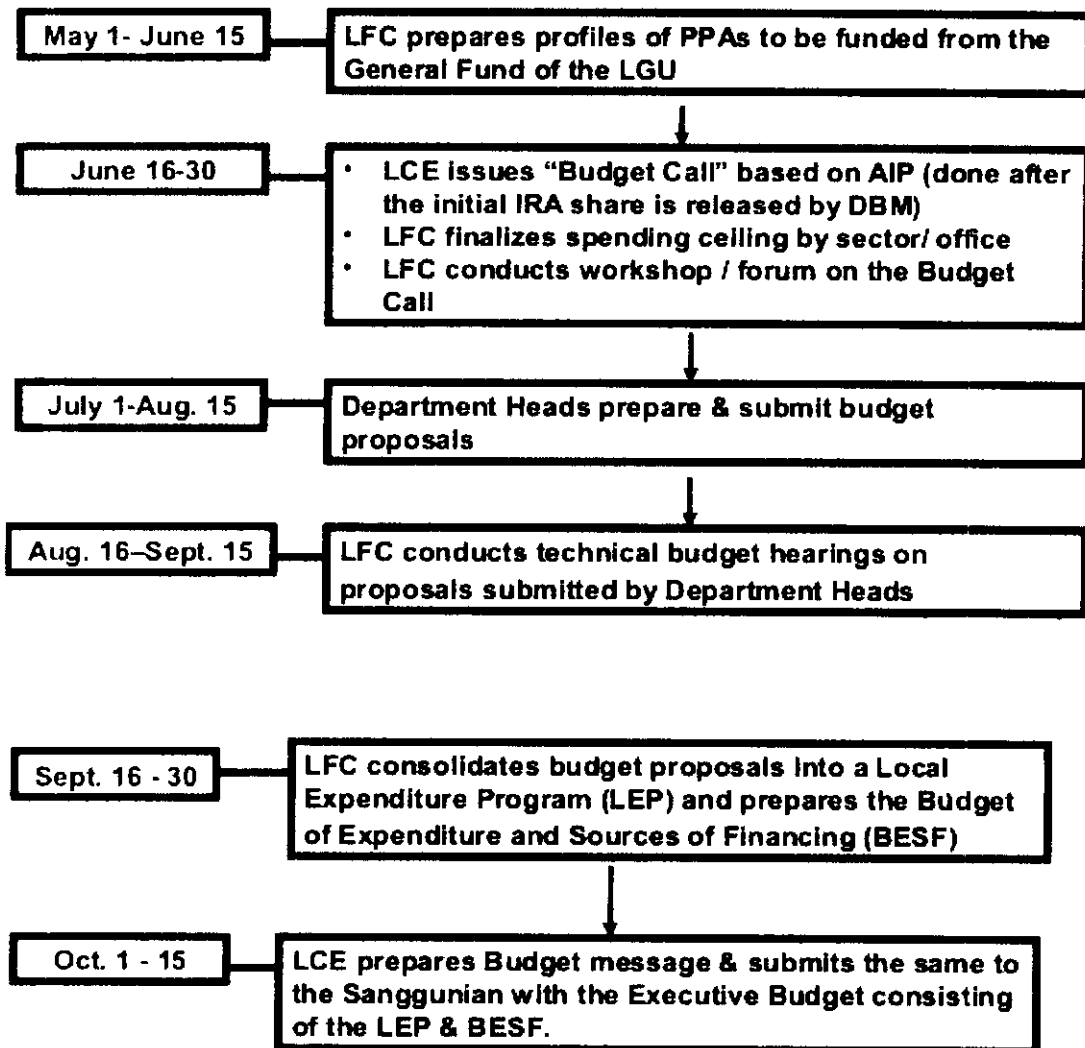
May 1- June 15

LFC prepares profiles of PPAs to be funded from the General Fund of the LGU

June 16-30

• LCE issues "Budget Call" based on AIP (done after the initial IRA share is released by DBM)
• LFC finalizes spending ceiling by sector/ office
• LFC conducts workshop / forum on the Budget Call

July 1-Aug. 15

Department Heads prepare & submit budget proposals

Aug. 16–Sept. 15

LFC conducts technical budget hearings on proposals submitted by Department Heads

Sept. 16 - 30

LFC consolidates budget proposals into a Local Expenditure Program (LEP) and prepares the Budget of Expenditure and Sources of Financing (BESF)

Oct. 1 - 15

LCE prepares Budget message & submits the same to the Sanggunian with the Executive Budget consisting of the LEP & BESF.